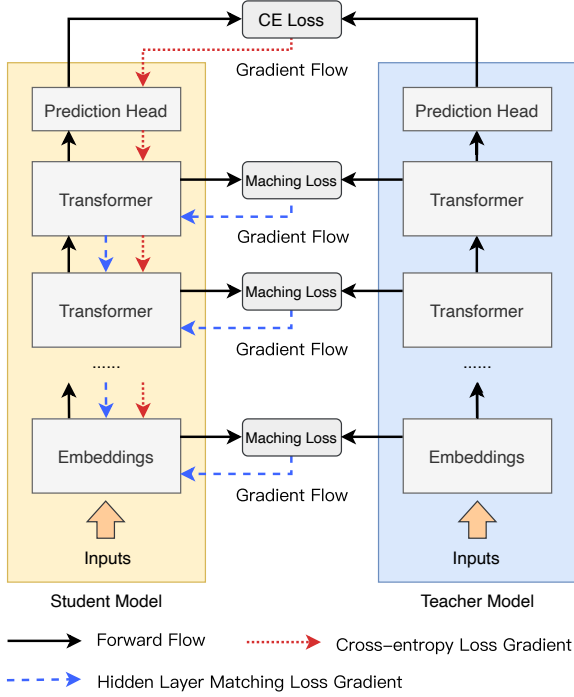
CE Loss

Gradient Flow

Prediction Head

Prediction Head

Transformer

Maching Loss

Transformer

Gradient Flow

Transformer

Maching Loss

Transformer

Gradient Flow

......

......

Embeddings

Maching Loss

Embeddings

Gradient Flow

Inputs

Inputs

Student Model

Teacher Model

Forward Flow

Cross−entropy Loss Gradient

Hidden Layer Matching Loss Gradient